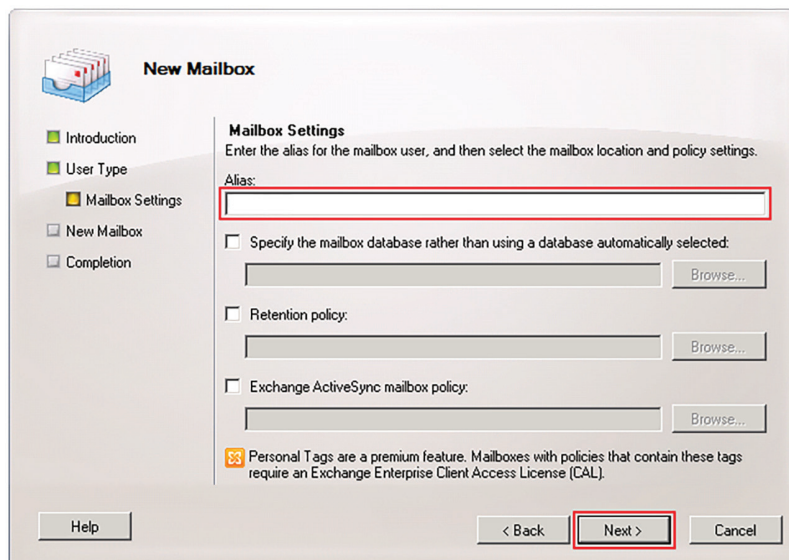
New Mailbox

Introduction
User Type
Mailbox Settings
New Mailbox
Completion

Mailbox Settings
Enter the alias for the mailbox user, and then select the mailbox location and policy settings.

Alias:

Specify the mailbox database rather than using a database automatically selected:
Browse...

Retention policy:
Browse...

Exchange ActiveSync mailbox policy:
Browse...

Personal Tags are a premium feature. Mailboxes with policies that contain these tags require an Exchange Enterprise Client Access License (CAL).

Help
< Back
Next >
Cancel